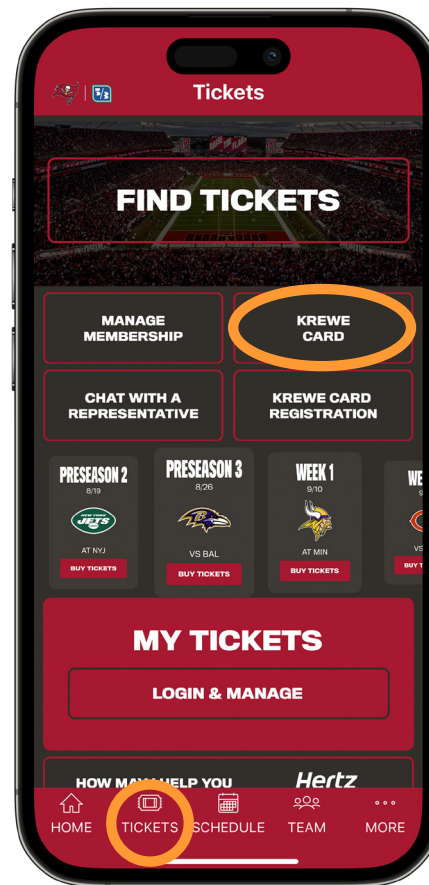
Tickets

FIND TICKETS

MANAGE MEMBERSHIP

KREWE CARD

CHAT WITH A REPRESENTATIVE

KREWE CARD REGISTRATION

PRESEASON 2
8/19
NEW YORK JETS
AT NYJ
BUY TICKETS

PRESEASON 3
8/26
VS BAL
BUY TICKETS

WEEK 1
9/10
AT MIN
BUY TICKETS

WE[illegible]
VS
BUY

MY TICKETS

LOGIN & MANAGE

HOW MAY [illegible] HELP YOU
Hertz

HOME
TICKETS
SCHEDULE
TEAM
MORE